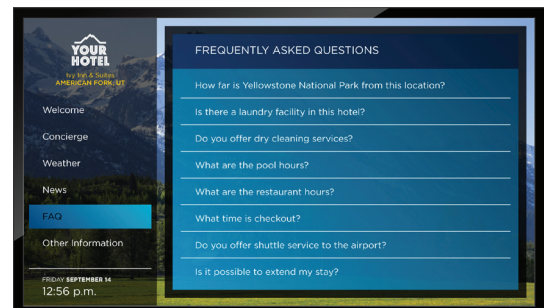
YOUR HOTEL
Ivy Inn & Suites
AMERICAN FORK, UT

Welcome
Concierge
Weather
News
FAQ
Other Information

FRIDAY SEPTEMBER 14
12:56 p.m.

FREQUENTLY ASKED QUESTIONS

How far is Yellowstone National Park from this location?
Is there a laundry facility in this hotel?
Do you offer dry cleaning services?
What are the pool hours?
What are the restaurant hours?
What time is checkout?
Do you offer shuttle service to the airport?
Is it possible to extend my stay?